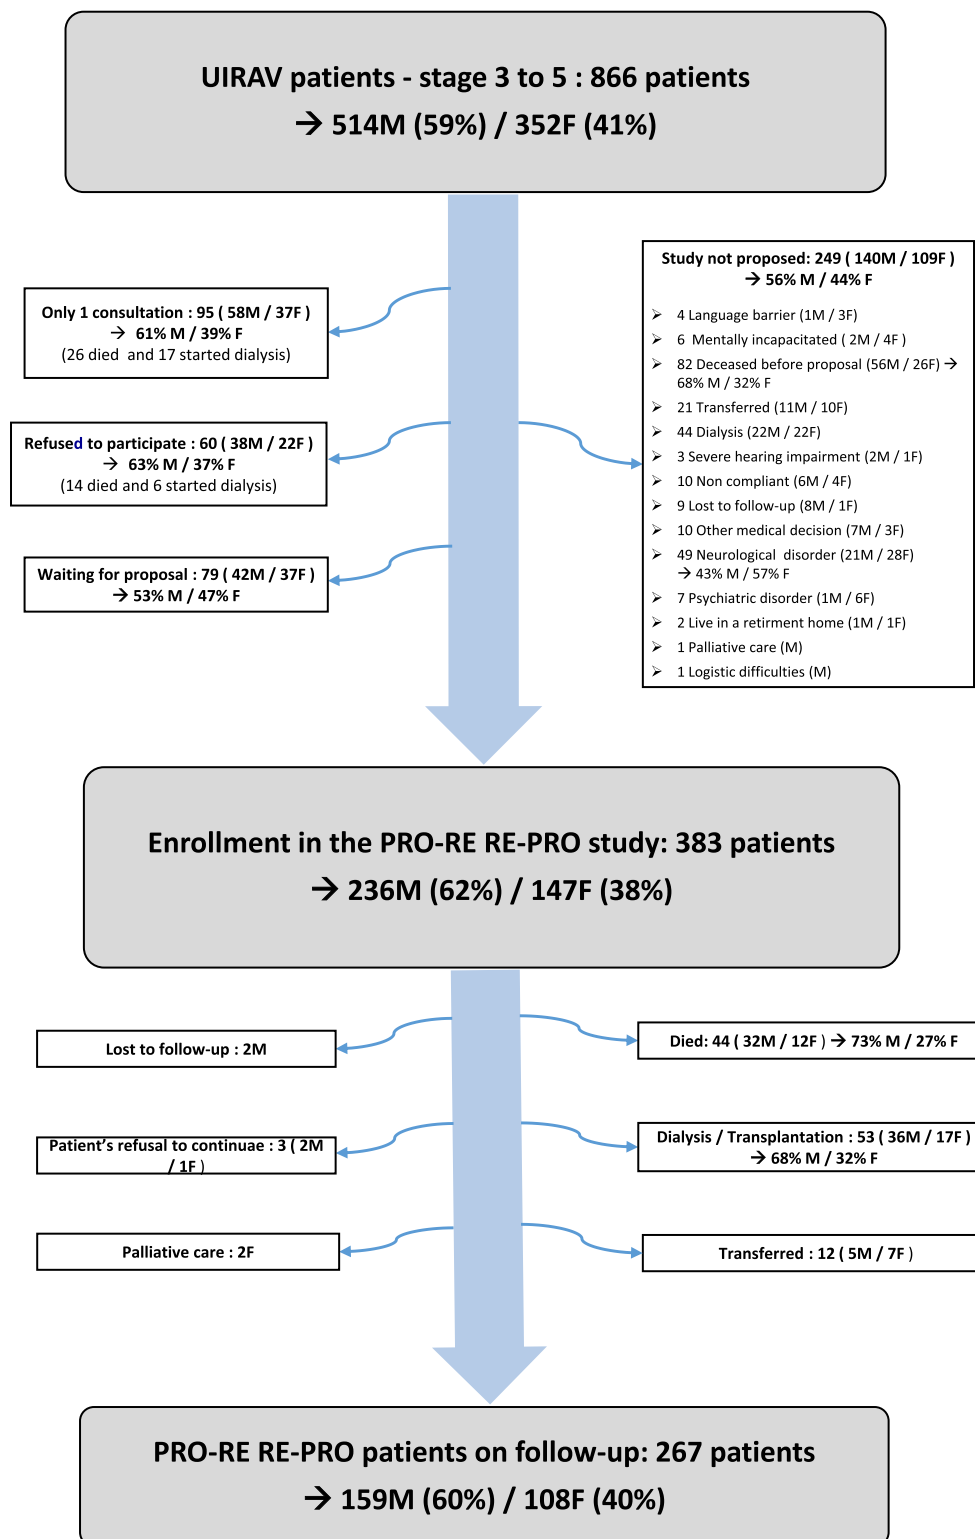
UIRAV patients - stage 3 to 5 : 866 patients
→ 514M (59%) / 352F (41%)

Only 1 consultation : 95 ( 58M / 37F )
→ 61% M / 39% F
(26 died and 17 started dialysis)

Refused to participate : 60 ( 38M / 22F )
→ 63% M / 37% F
(14 died and 6 started dialysis)

Waiting for proposal : 79 ( 42M / 37F )
→ 53% M / 47% F

Study not proposed: 249 ( 140M / 109F )
→ 56% M / 44% F

- 4 Language barrier (1M / 3F)
- 6 Mentally incapacitated ( 2M / 4F )
- 82 Deceased before proposal (56M / 26F) → 68% M / 32% F
- 21 Transferred (11M / 10F)
- 44 Dialysis (22M / 22F)
- 3 Severe hearing impairment (2M / 1F)
- 10 Non compliant (6M / 4F)
- 9 Lost to follow-up (8M / 1F)
- 10 Other medical decision (7M / 3F)
- 49 Neurological disorder (21M / 28F) → 43% M / 57% F
- 7 Psychiatric disorder (1M / 6F)
- 2 Live in a retirment home (1M / 1F)
- 1 Palliative care (M)
- 1 Logistic difficulties (M)

Enrollment in the PRO-RE RE-PRO study: 383 patients
→ 236M (62%) / 147F (38%)

Lost to follow-up : 2M

Patient's refusal to continuae : 3 ( 2M / 1F )

Palliative care : 2F

Died: 44 ( 32M / 12F ) → 73% M / 27% F

Dialysis / Transplantation : 53 ( 36M / 17F )
→ 68% M / 32% F

Transferred : 12 ( 5M / 7F )

PRO-RE RE-PRO patients on follow-up: 267 patients
→ 159M (60%) / 108F (40%)